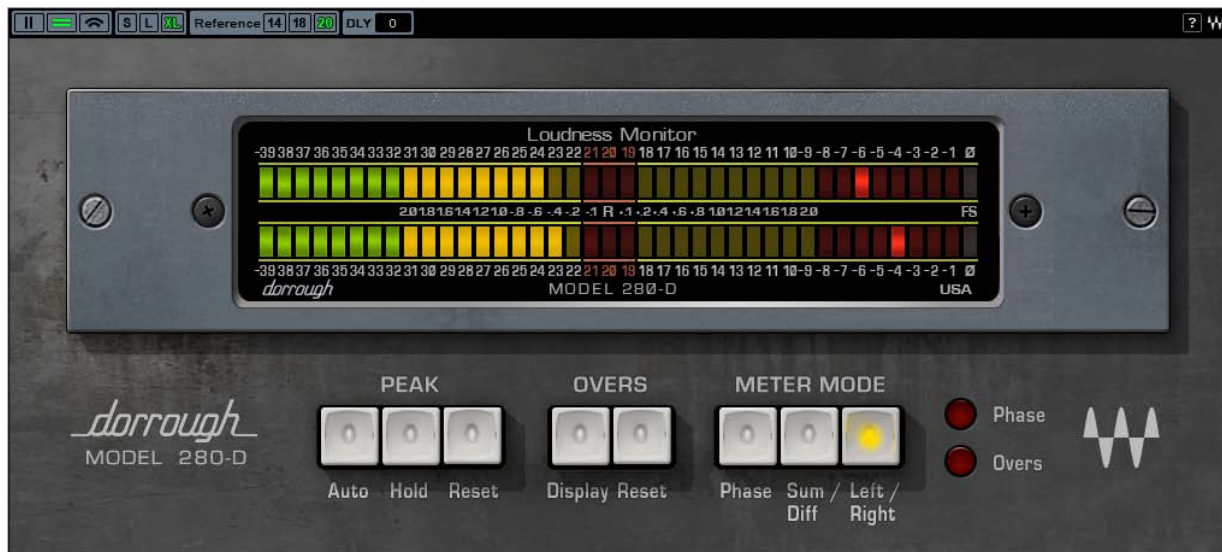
II S L XL Reference 14 18 20 DLY 0

?

Loudness Monitor

-39 38 37 36 35 34 33 32 31 30 29 28 27 26 25 24 23 22 21 20 19 18 17 16 15 14 13 12 11 10 -9 -8 -7 -6 -5 -4 -3 -2 -1 Ø

20 18 16 14 12 10 -8 -6 -4 -2 -1 R -1 -2 -4 -6 -8 10 12 14 16 18 20 FS

-39 38 37 36 35 34 33 32 31 30 29 28 27 26 25 24 23 22 21 20 19 18 17 16 15 14 13 12 11 10 -9 -8 -7 -6 -5 -4 -3 -2 -1 Ø

dorrough MODEL 280-D USA

dorrough
MODEL 280-D

PEAK
Auto Hold Reset

OVERS
Display Reset

METER MODE
Phase Sum / Diff Left / Right

Phase
Overs